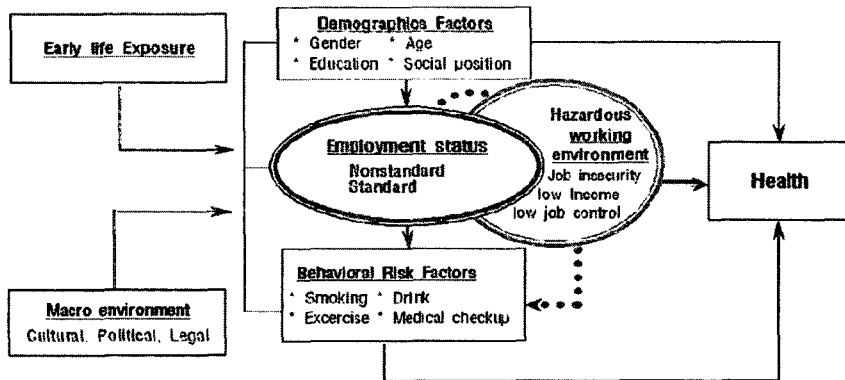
Demographics Factors
* Gender * Age
* Education * Social position

Early life Exposure

Employment status
Nonstandard
Standard

Hazardous working environment
Job insecurity
low income
low job control

Health

Behavioral Risk Factors
* Smoking * Drink
* Excercise * Medical checkup

Macro environment
Cultural, Political, Legal